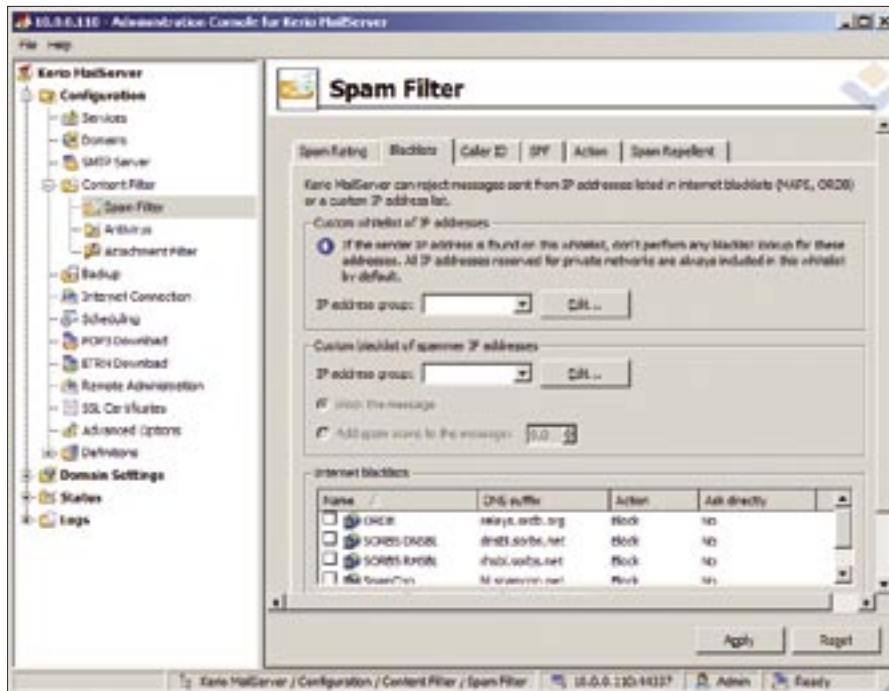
10.0.0.110 - Administration Console for Kerio MailServer

File Help

Kerio MailServer
Configuration
Services
Domains
SMTP Server
Content Filter
Spam Filter
Antivirus
Attachment Filter
Backup
Internet Connection
Scheduling
POP3 Download
ETRN Download
Remote Administration
SSL Certificates
Advanced Options
Definitions
Domain Settings
Status
Logs

Spam Filter

Spam Rating | Blacklists | Caller ID | SPF | Action | Spam Repellent

Kerio MailServer can reject messages sent from IP addresses listed in internet blacklists (MAPS, ORDB) or a custom IP address list.

Custom whitelist of IP addresses

If the sender IP address is found on this whitelist, don't perform any blacklist lookup for these addresses. All IP addresses reserved for private networks are always included in this whitelist by default.

IP address group: Edit...

Custom blacklist of spammer IP addresses

IP address group: Edit...

Block the message

Add spam score to the message: 10.0

Internet blacklists

| Name | DNS suffix | Action | Ask directly |
|---|---|---|---|
| ORDB | relays.ordb.org | Block | No |
| SORBS DNSBL | dnsbl.sorbs.net | Block | No |
| SORBS RHSBL | rhsbl.sorbs.net | Block | No |
| SpamCop | bl.spamcop.net | Block | No |

Apply Reset

Kerio MailServer / Configuration / Content Filter / Spam Filter | 10.0.0.110:44337 | Admin | Ready